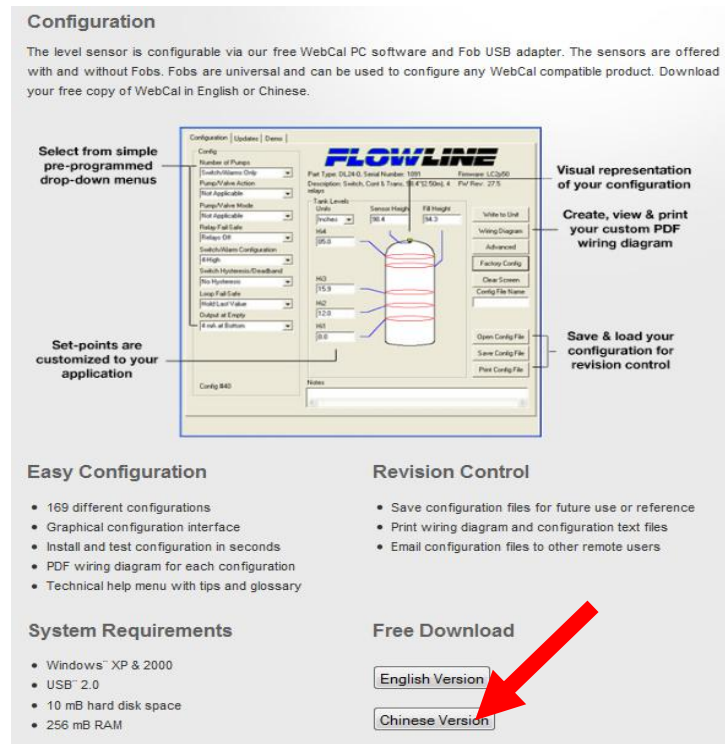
Configuration

The level sensor is configurable via our free WebCal PC software and Fob USB adapter. The sensors are offered with and without Fobs. Fobs are universal and can be used to configure any WebCal compatible product. Download your free copy of WebCal in English or Chinese.

Select from simple pre-programmed drop-down menus

Configuration | Updates | Demo

Config
Number of Pumps
Switch/Alarm Only
Pump/Valve Action
Not Applicable
Pump/Valve Mode
Not Applicable
Relay Fail Safe
Relays Off
Switch/Alarm Configuration
4 High
Switch Hysteresis/Deadband
No Hysteresis
Loop Fail Safe
Hold Last Value
Output at Empty
4 mA at Bottom

Config #40

FLOWLINE

Part Type: DL24-0, Serial Number: 1891
Firmware: LC2y50
Description: Switch, Cont & Trans, 98.4"[2.50m], 4 relays
Pe/ Rev: 27.5

Tank Levels
Units
Inches
Sensor Height
98.4
Fill Height
94.3
H4
95.0
H3
15.9
H2
12.0
H1
0.0

Write to Unit
Wiring Diagram
Advanced
Factory Config
Clear Screen
Config File Name
Open Config File
Save Config File
Print Config File

Notes

Visual representation of your configuration

Create, view & print your custom PDF wiring diagram

Set-points are customized to your application

Save & load your configuration for revision control

Easy Configuration

• 169 different configurations
• Graphical configuration interface
• Install and test configuration in seconds
• PDF wiring diagram for each configuration
• Technical help menu with tips and glossary

Revision Control

• Save configuration files for future use or reference
• Print wiring diagram and configuration text files
• Email configuration files to other remote users

System Requirements

• Windows™ XP & 2000
• USB™ 2.0
• 10 mB hard disk space
• 256 mB RAM

Free Download

English Version
Chinese Version